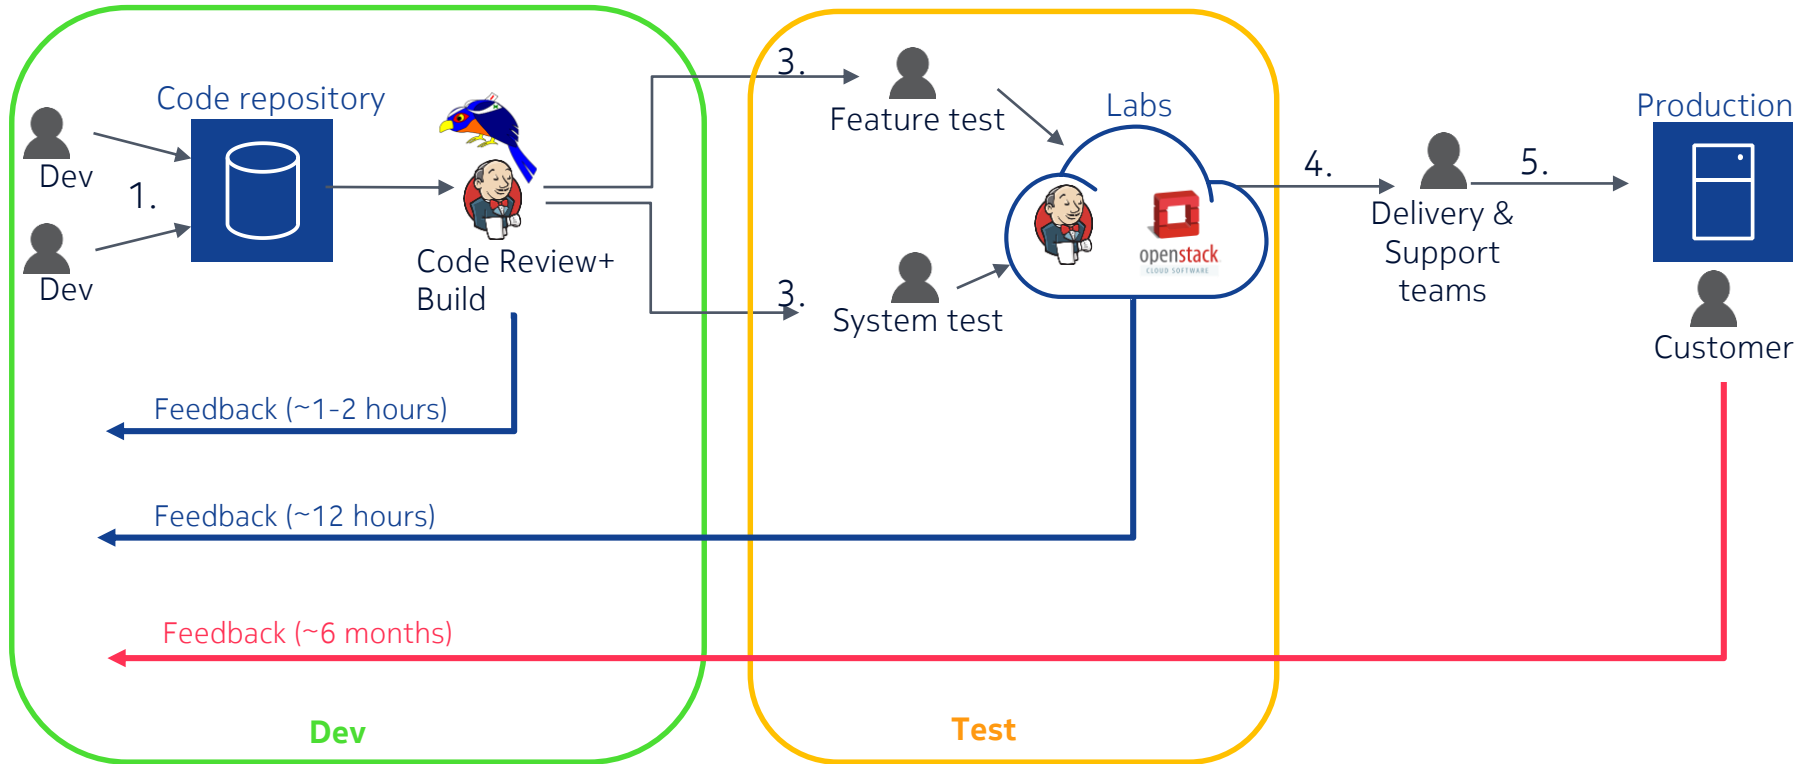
Code repository

Dev

1.

Dev

Code Review+ Build

3.

Feature test

Labs

openstack
CLOUD SOFTWARE

3.

System test

4.

Delivery & Support teams

5.

Production

Customer

Feedback (~1-2 hours)

Feedback (~12 hours)

Feedback (~6 months)

Dev

Test